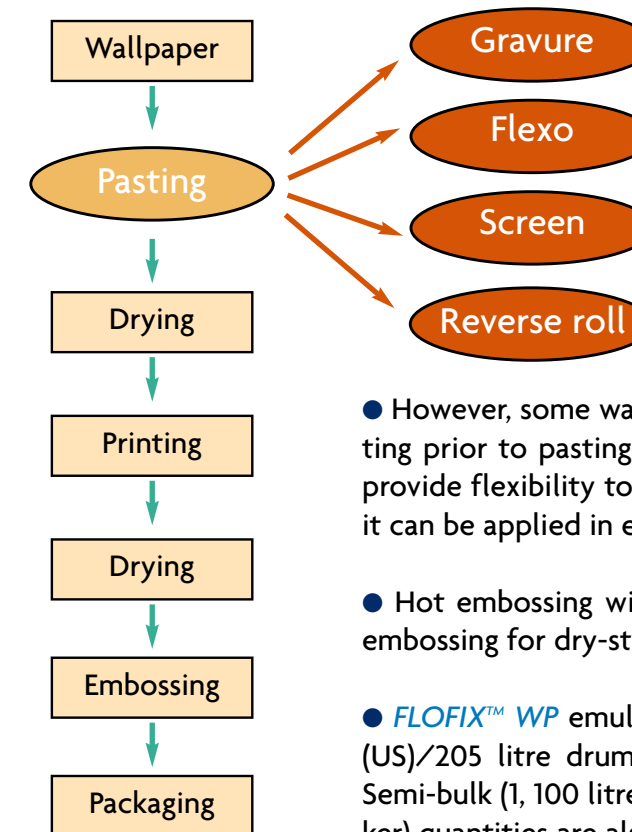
Wallpaper

Pasting

Drying

Printing

Drying

Embossing

Packaging

Gravure

Flexo

Screen

Reverse roll

● However, some wa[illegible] ting prior to pasting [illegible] provide flexibility to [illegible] it can be applied in e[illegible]

● Hot embossing wi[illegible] embossing for dry-st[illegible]

● *FLOFIX™ WP* emul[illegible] (US)/205 litre drum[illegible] Semi-bulk (1, 100 litre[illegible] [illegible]